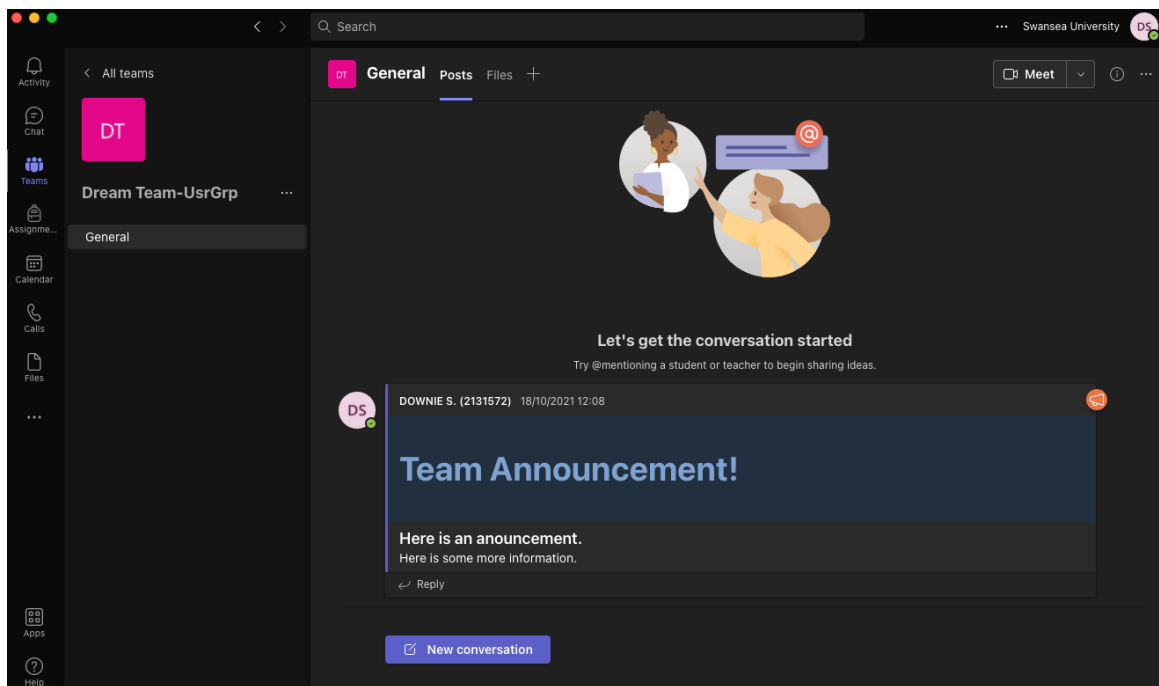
Search

··· Swansea University DS

Activity

Chat

Teams

Assignme...

Calendar

Calls

Files

···

Apps

Help

All teams

DT

Dream Team-UsrGrp ···

General

DT General Posts Files +

Meet

Let's get the conversation started

Try @mentioning a student or teacher to begin sharing ideas.

DS

DOWNIE S. (2131572) 18/10/2021 12:08

Team Announcement!

Here is an anouncement.

Here is some more information.

Reply

New conversation